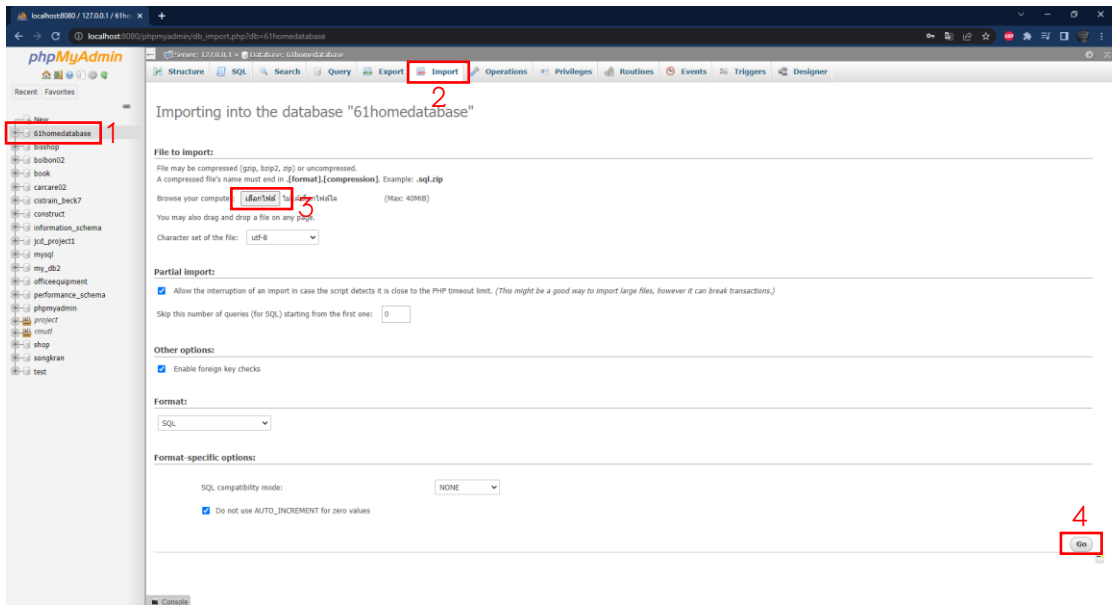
localhost:8080 / 127.0.0.1 / 61ho ×
localhost:8080/phpmyadmin/db_import.php?db=61homedatabase

phpMyAdmin

Recent Favorites

New
61homedatabase 1
bisshop
boibon02
book
carcare02
cistrain_beck7
construct
information_schema
jcd_project1
mysql
my_db2
officeequipment
performance_schema
phpmyadmin
project
rmutl
shop
songkran
test

Server: 127.0.0.1 » Database: 61homedatabase

Structure SQL Search Query Export Import Operations Privileges Routines Events Triggers Designer

2

Importing into the database "61homedatabase"

File to import:

File may be compressed (gzip, bzip2, zip) or uncompressed.
A compressed file's name must end in .[format].[compression]. Example: .sql.zip

Browse your computer: เลือกไฟล์ ไม่ได้เลือกไฟล์ใด (Max: 40MiB) 3

You may also drag and drop a file on any page.

Character set of the file: utf-8

Partial import:

Allow the interruption of an import in case the script detects it is close to the PHP timeout limit. (This might be a good way to import large files, however it can break transactions.)

Skip this number of queries (for SQL) starting from the first one: 0

Other options:

Enable foreign key checks

Format:

SQL

Format-specific options:

SQL compatibility mode: NONE

Do not use AUTO_INCREMENT for zero values

4

Go

Console